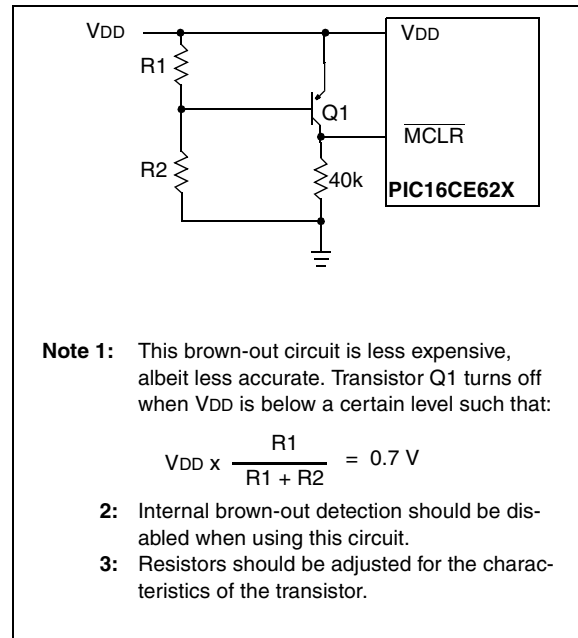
VDD

R1

Q1

R2

40k

VDD

$\overline{MCLR}$

PIC16CE62X

Note 1: This brown-out circuit is less expensive, albeit less accurate. Transistor Q1 turns off when VDD is below a certain level such that:

$VDD \times \frac{R1}{R1 + R2} = 0.7 V$

2: Internal brown-out detection should be disabled when using this circuit.

3: Resistors should be adjusted for the characteristics of the transistor.